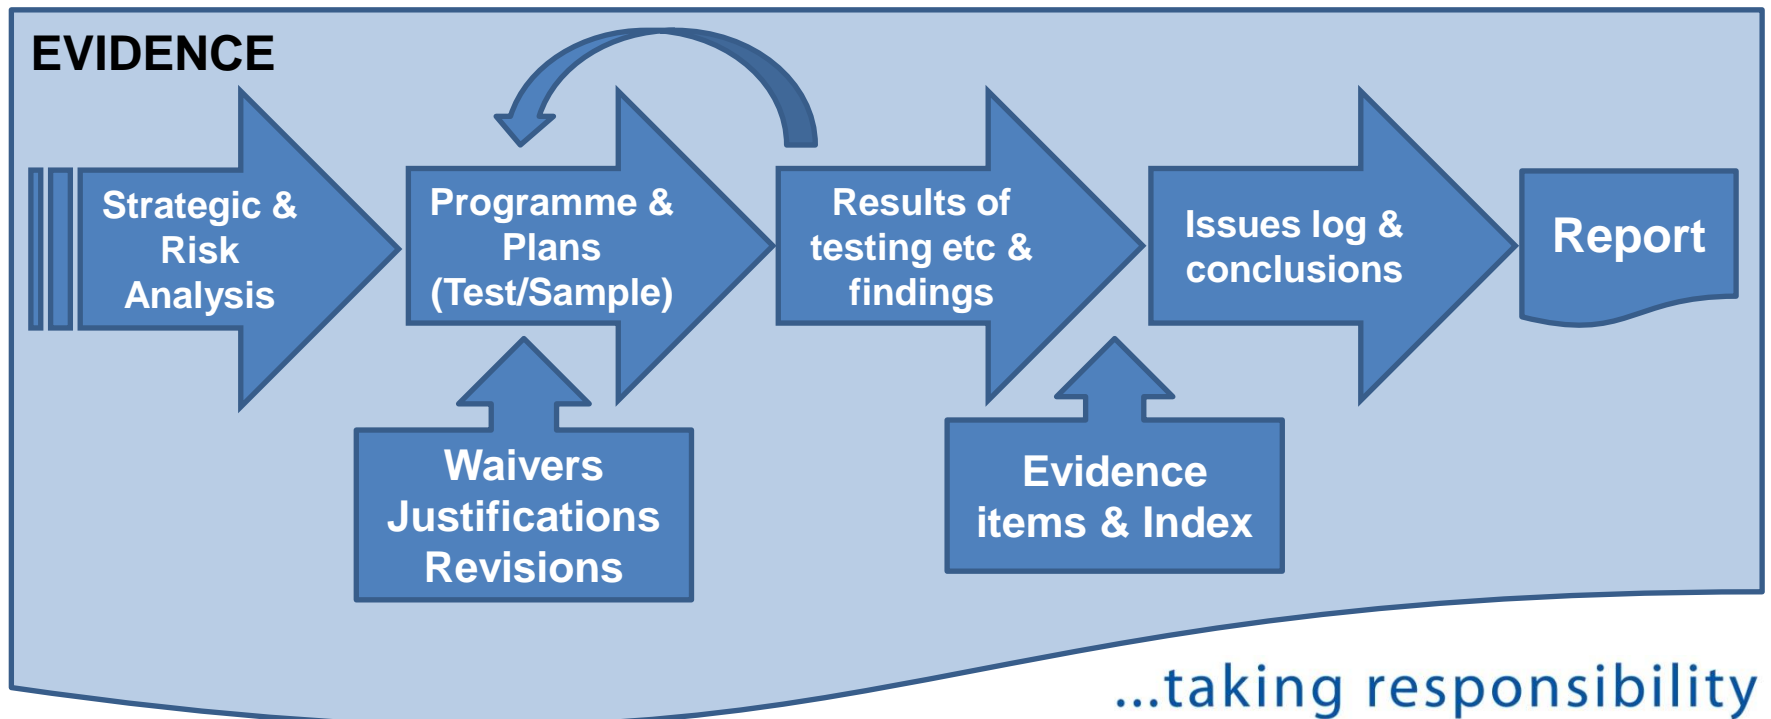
EVIDENCE

Strategic & Risk Analysis

Programme & Plans (Test/Sample)

Results of testing etc & findings

Issues log & conclusions

Report

Waivers Justifications Revisions

Evidence items & Index

...taking responsibility